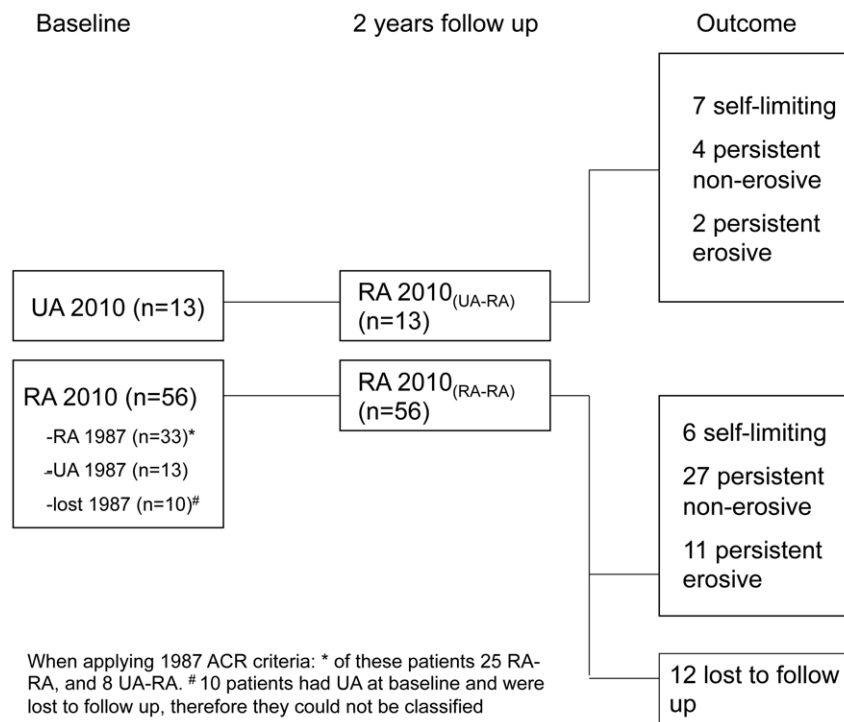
Baseline

2 years follow up

Outcome

7 self-limiting

4 persistent non-erosive

2 persistent erosive

UA 2010 (n=13)

RA $2010_{(UA-RA)}$ (n=13)

RA 2010 (n=56)

-RA 1987 (n=33)*

-UA 1987 (n=13)

-lost 1987 (n=10)#

RA $2010_{(RA-RA)}$ (n=56)

6 self-limiting

27 persistent non-erosive

11 persistent erosive

When applying 1987 ACR criteria: * of these patients 25 RA-RA, and 8 UA-RA. # 10 patients had UA at baseline and were lost to follow up, therefore they could not be classified

12 lost to follow up